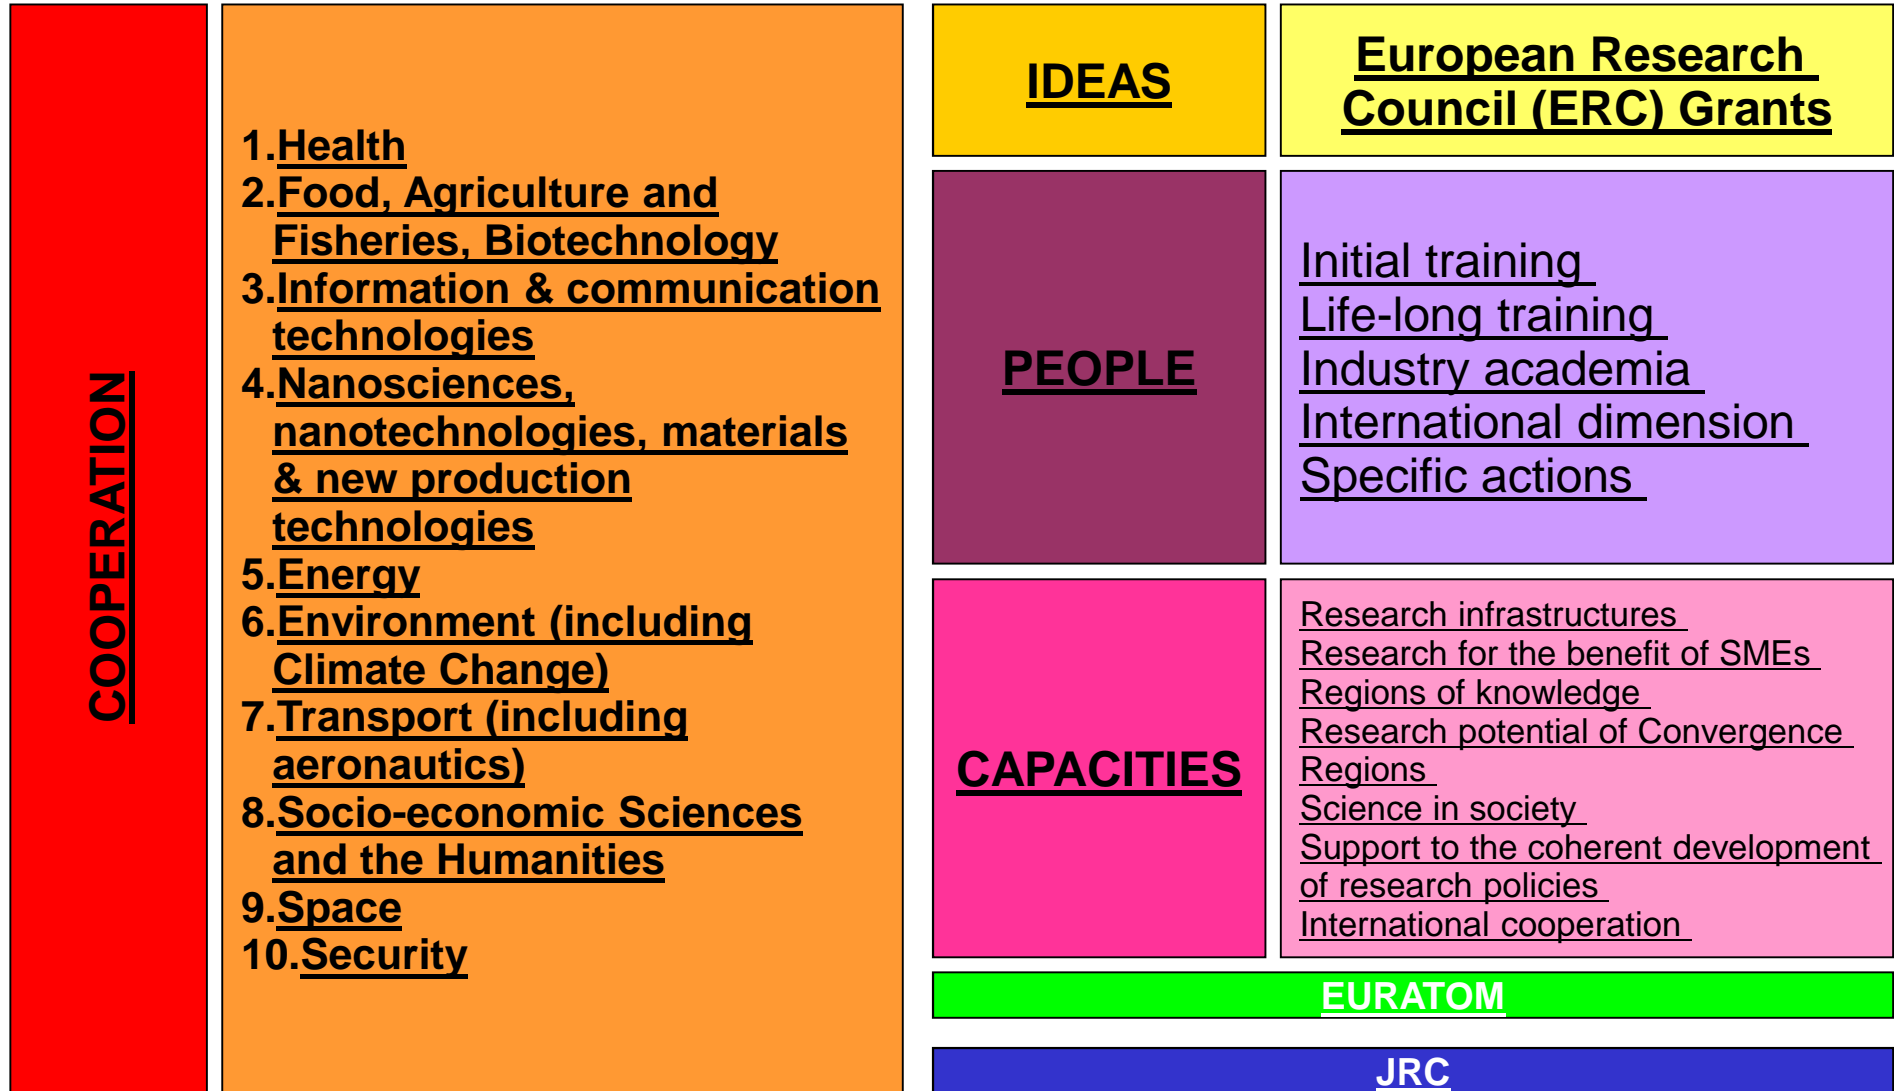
COOPERATION

1.Health
2.Food, Agriculture and Fisheries, Biotechnology
3.Information & communication technologies
4.Nanosciences, nanotechnologies, materials & new production technologies
5.Energy
6.Environment (including Climate Change)
7.Transport (including aeronautics)
8.Socio-economic Sciences and the Humanities
9.Space
10.Security

IDEAS

European Research Council (ERC) Grants

PEOPLE

Initial training
Life-long training
Industry academia
International dimension
Specific actions

CAPACITIES

Research infrastructures
Research for the benefit of SMEs
Regions of knowledge
Research potential of Convergence Regions
Science in society
Support to the coherent development of research policies
International cooperation

EURATOM

JRC